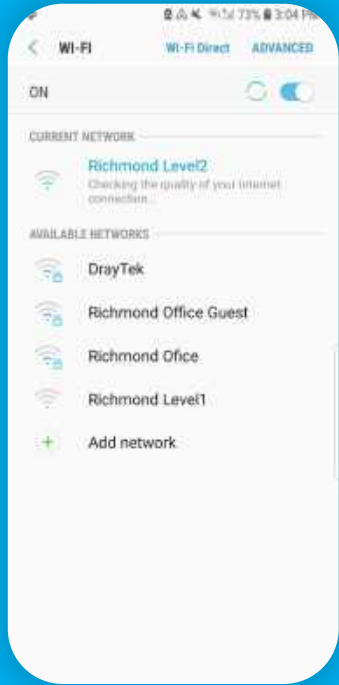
73% 3:04 PM

WI-FI
Wi-Fi Direct
ADVANCED

ON

CURRENT NETWORK

Richmond Level2
Checking the quality of your Internet connection...

AVAILABLE NETWORKS

DrayTek

Richmond Office Guest

Richmond Ofice

Richmond Level1

Add network